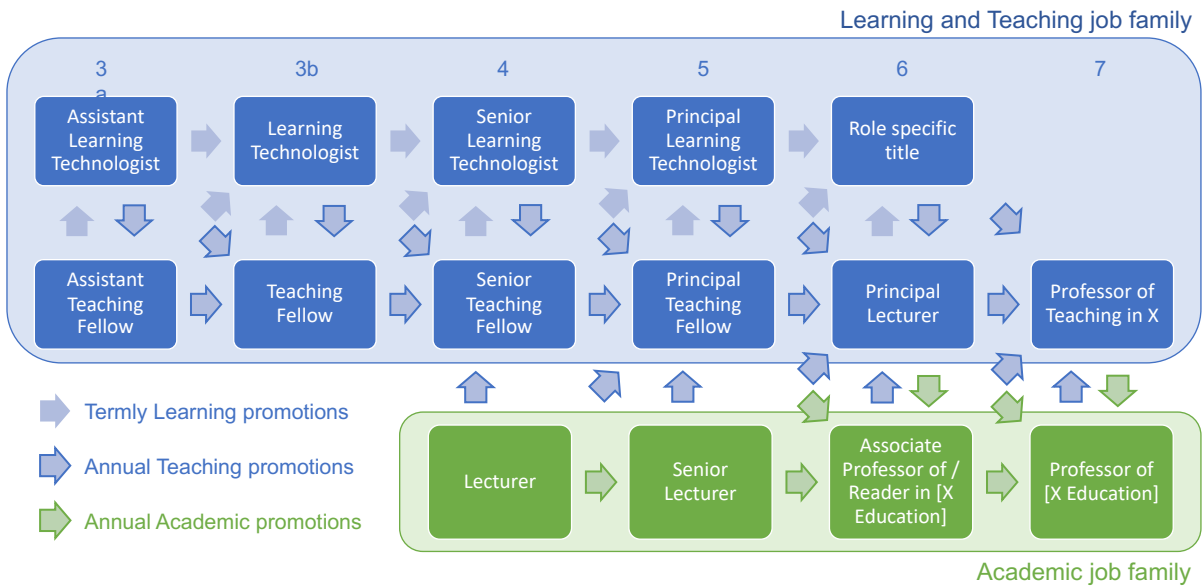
Learning and Teaching job family

3
a

3b

4

5

6

7

Assistant Learning Technologist

Learning Technologist

Senior Learning Technologist

Principal Learning Technologist

Role specific title

Assistant Teaching Fellow

Teaching Fellow

Senior Teaching Fellow

Principal Teaching Fellow

Principal Lecturer

Professor of Teaching in X

Termly Learning promotions

Annual Teaching promotions

Annual Academic promotions

Lecturer

Senior Lecturer

Associate Professor of / Reader in [X Education]

Professor of [X Education]

Academic job family